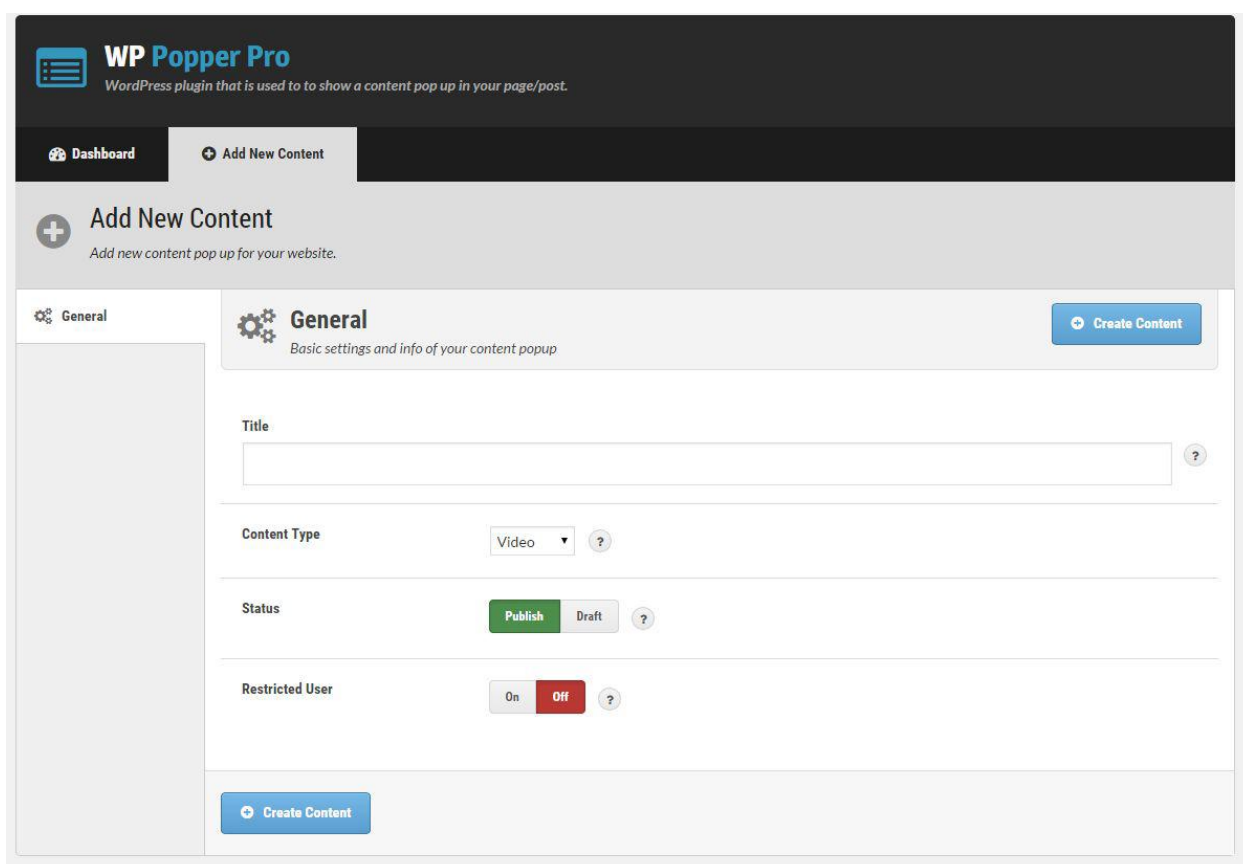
WP Popper Pro
WordPress plugin that is used to to show a content pop up in your page/post.

Dashboard

Add New Content

Add New Content
Add new content pop up for your website.

General

General
Basic settings and info of your content popup

Create Content

Title

?

Content Type

Video

?

Status

Publish Draft

?

Restricted User

On Off

?

Create Content